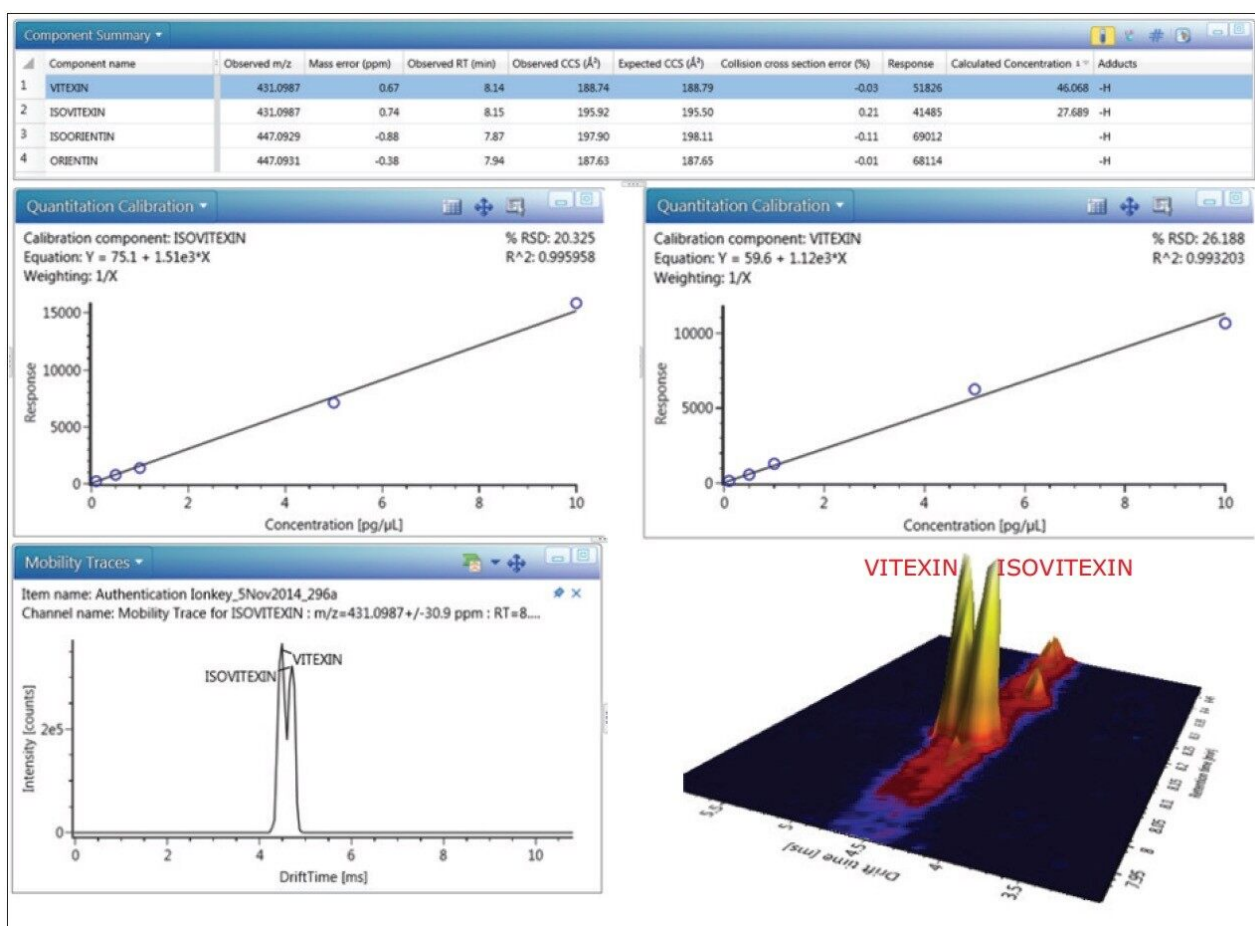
Component Summary ▾

| | Component name | Observed m/z | Mass error (ppm) | Observed RT (min) | Observed CCS (Å²) | Expected CCS (Å²) | Collision cross section error (%) | Response | Calculated Concentration | Adducts |
|---|---|---|---|---|---|---|---|---|---|---|
| 1 | VITEXIN | 431.0987 | 0.67 | 8.14 | 188.74 | 188.79 | -0.03 | 51826 | 46.068 | -H |
| 2 | ISOVITEXIN | 431.0987 | 0.74 | 8.15 | 195.92 | 195.50 | 0.21 | 41485 | 27.689 | -H |
| 3 | ISOORIENTIN | 447.0929 | -0.88 | 7.87 | 197.90 | 198.11 | -0.11 | 69012 | | -H |
| 4 | ORIENTIN | 447.0931 | -0.38 | 7.94 | 187.63 | 187.65 | -0.01 | 68114 | | -H |

Quantitation Calibration ▾

Calibration component: ISOVITEXIN
% RSD: 20.325
Equation: Y = 75.1 + 1.51e3*X
R^2: 0.995958
Weighting: 1/X

Response
15000
10000
5000
0
0 2 4 6 8 10
Concentration [pg/µL]

Quantitation Calibration ▾

Calibration component: VITEXIN
% RSD: 26.188
Equation: Y = 59.6 + 1.12e3*X
R^2: 0.993203
Weighting: 1/X

Response
10000
5000
0
0 2 4 6 8 10
Concentration [pg/µL]

Mobility Traces ▾

Item name: Authentication Ionkey_5Nov2014_296a
Channel name: Mobility Trace for ISOVITEXIN : m/z=431.0987+/-30.9 ppm : RT=8....

VITEXIN
ISOVITEXIN
Intensity [counts]
2e5
0
0 2 4 6 8 10
DriftTime [ms]

VITEXIN ISOVITEXIN

5.5 5 4.5 4 3.5
Drift time [ms]
8 8.05 8.1 8.15 8.2 8.25 8.3 8.35 8.4
Retention time [min]
7.95